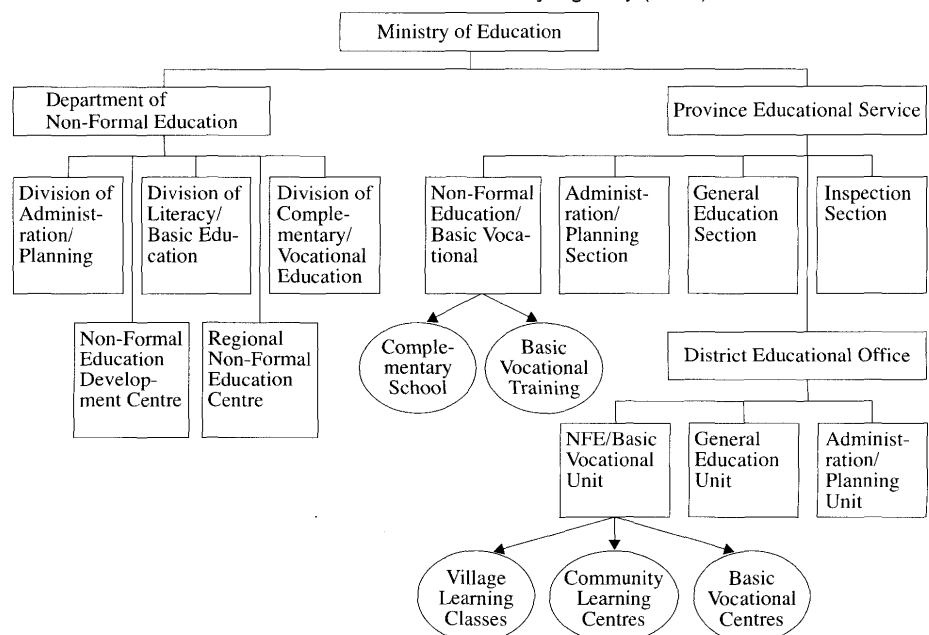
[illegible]

Ministry of Education

Department of Non-Formal Education

Province Educational Service

Division of Administration/ Planning

Division of Literacy/ Basic Education

Division of Complementary/ Vocational Education

Non-Formal Education Development Centre

Regional Non-Formal Education Centre

Non-Formal Education/ Basic Vocational

Administration/ Planning Section

General Education Section

Inspection Section

Complementary School

Basic Vocational Training

District Educational Office

NFE/Basic Vocational Unit

General Education Unit

Administration/ Planning Unit

Village Learning Classes

Community Learning Centres

Basic Vocational Centres